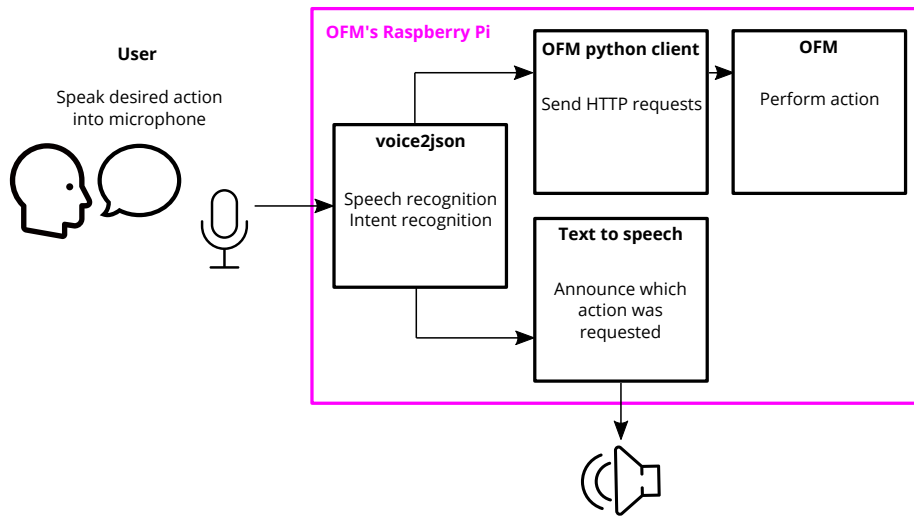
User

Speak desired action into microphone

OFM's Raspberry Pi

voice2json

Speech recognition
Intent recognition

OFM python client

Send HTTP requests

OFM

Perform action

Text to speech

Announce which action was requested